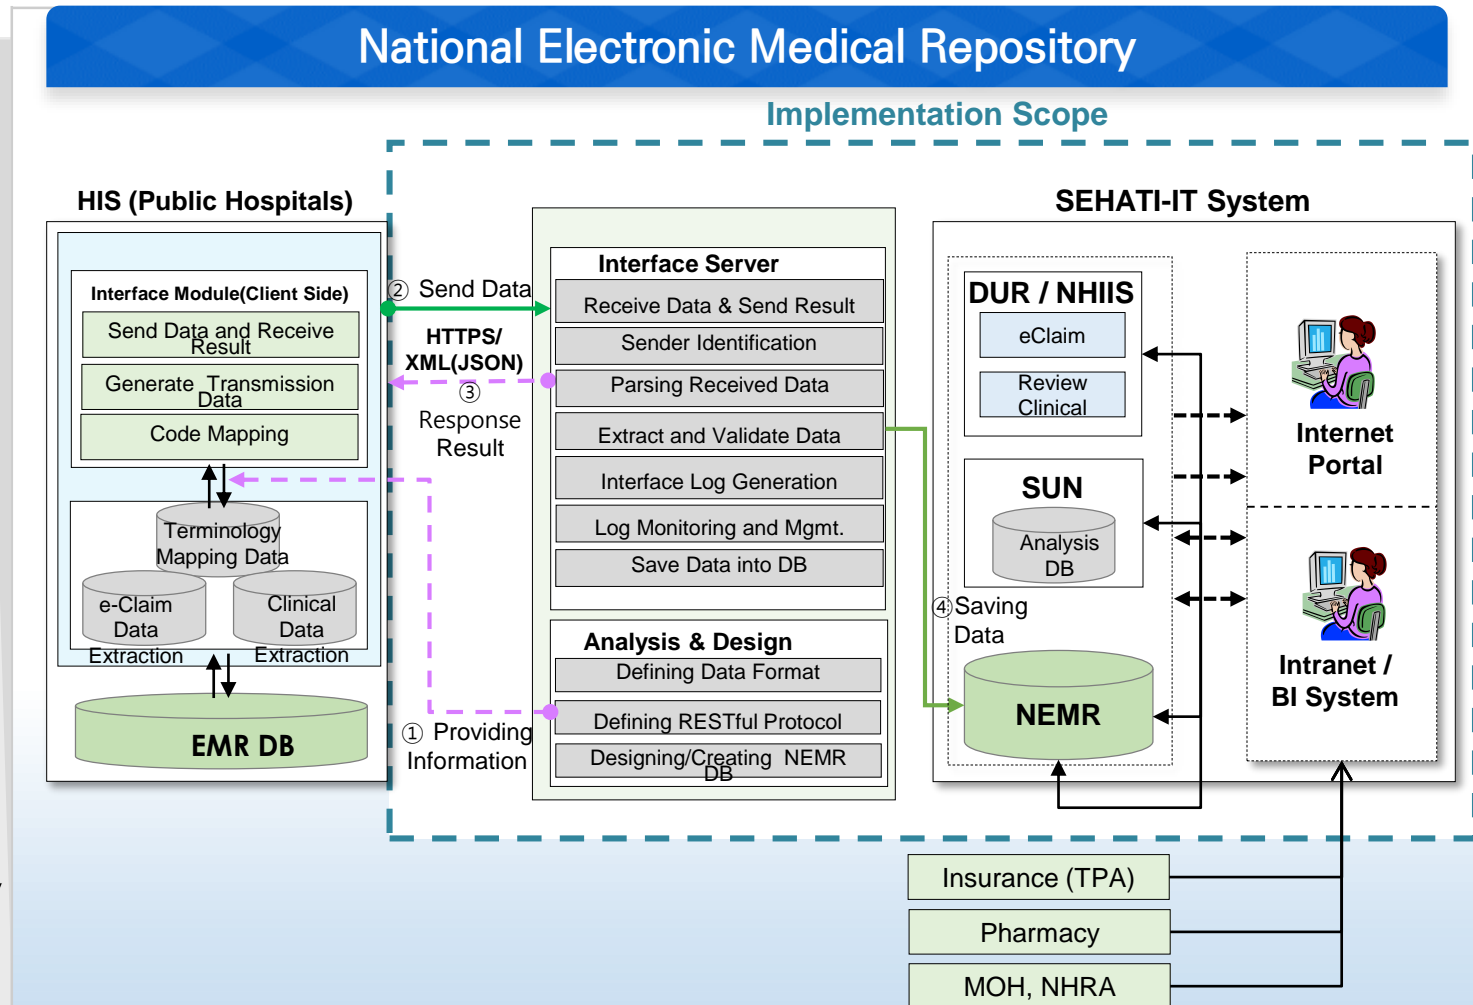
National Electronic Medical Repository

Implementation Scope

HIS (Public Hospitals)

Interface Module(Client Side)

Send Data and Receive Result

Generate Transmission Data

Code Mapping

Terminology Mapping Data

e-Claim Data Extraction

Clinical Data Extraction

EMR DB

② Send Data

HTTPS/ XML(JSON)

③ Response Result

① Providing Information

Interface Server

Receive Data & Send Result

Sender Identification

Parsing Received Data

Extract and Validate Data

Interface Log Generation

Log Monitoring and Mgmt.

Save Data into DB

Analysis & Design

Defining Data Format

Defining RESTful Protocol

Designing/Creating NEMR DB

SEHATI-IT System

DUR / NHIIS

eClaim

Review Clinical

SUN

Analysis DB

④ Saving Data

NEMR

Internet Portal

Intranet / BI System

Insurance (TPA)

Pharmacy

MOH, NHRA